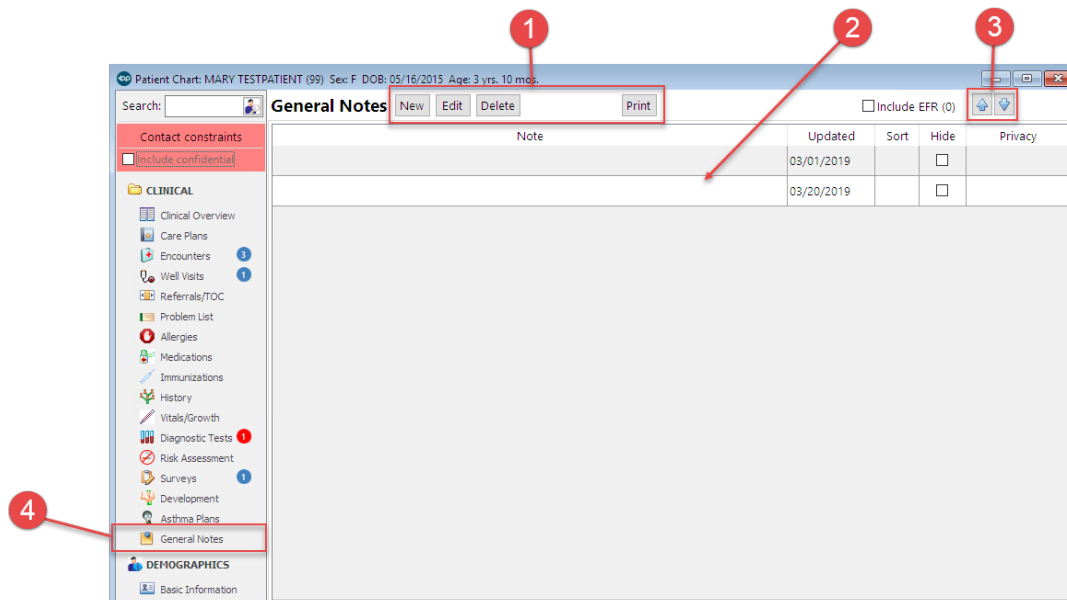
1
2
3
Patient Chart: MARY TESTPATIENT (99) Sex: F DOB: 05/16/2015 Age: 3 yrs. 10 mos.

Search:
Contact constraints
Include confidential
CLINICAL
Clinical Overview
Care Plans
Encounters 3
Well Visits 1
Referrals/TOC
Problem List
Allergies
Medications
Immunizations
History
Vitals/Growth
Diagnostic Tests 1
Risk Assessment
Surveys 1
Development
Asthma Plans
General Notes
DEMOGRAPHICS
Basic Information

4

General Notes New Edit Delete Print
Include EFR (0)

| Note | Updated | Sort | Hide | Privacy |
|---|---|---|---|---|
| | 03/01/2019 | | ☐ | |
| | 03/20/2019 | | ☐ | |